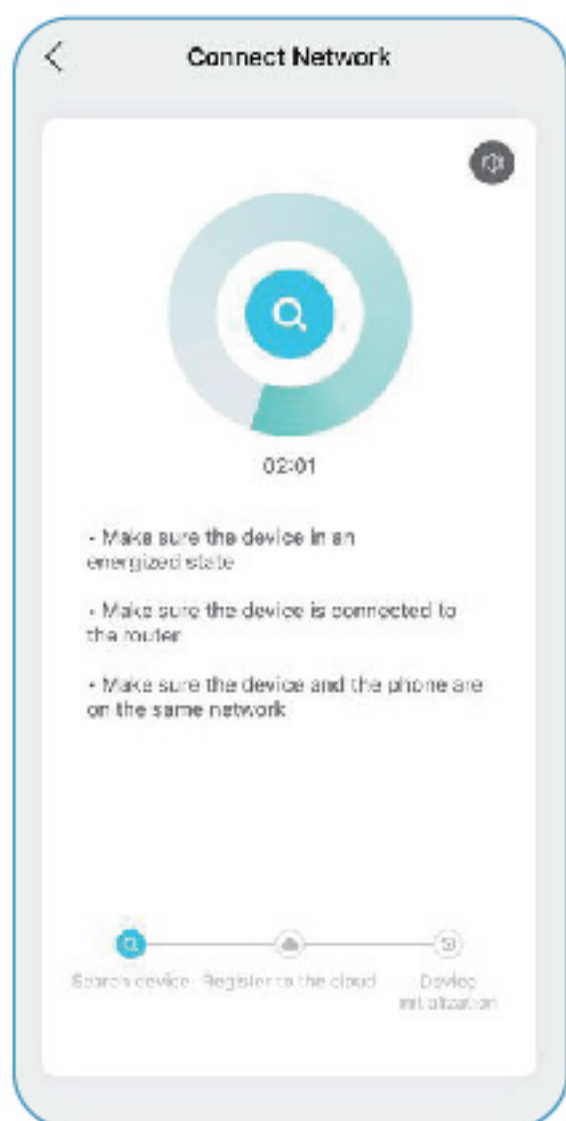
Connect Network

02:01

- Make sure the device in an energized state

- Make sure the device is connected to the router

- Make sure the device and the phone are on the same network

Search device

Register to the cloud

Device initialization